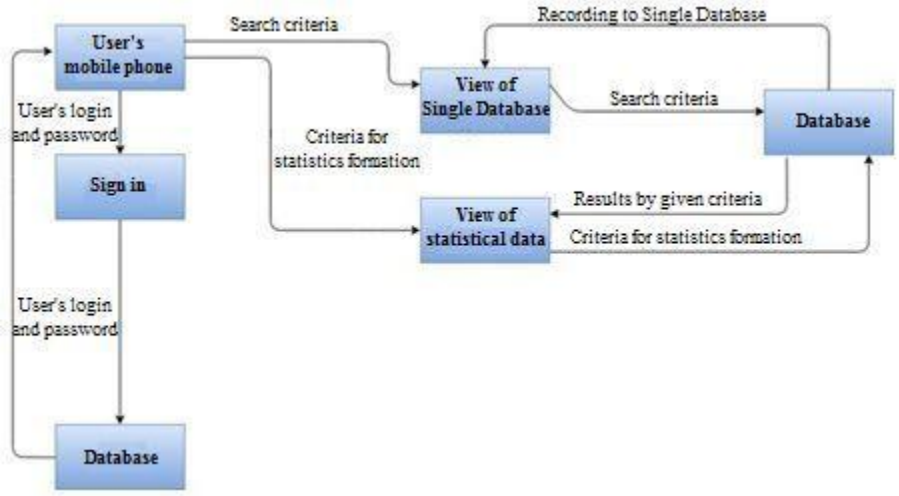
User's mobile phone

Search criteria

Recording to Single Database

View of Single Database

Search criteria

Database

User's login and password

Criteria for statistics formation

Sign in

Results by given criteria

View of statistical data

Criteria for statistics formation

User's login and password

Database